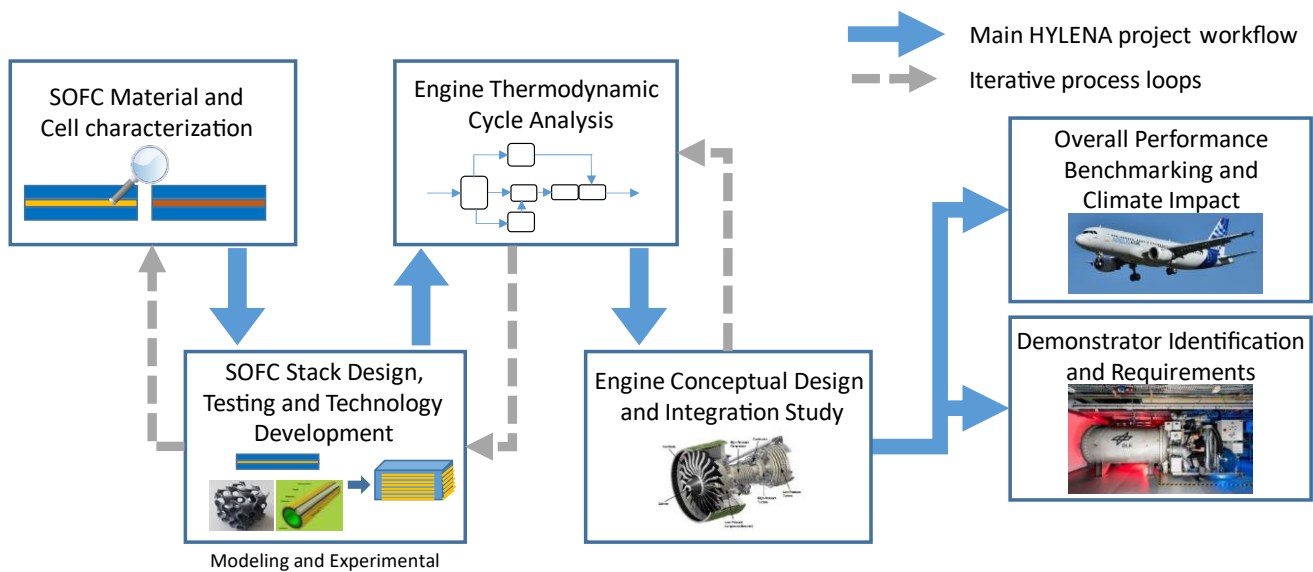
Main HYLENA project workflow

Iterative process loops

SOFC Material and Cell characterization

Engine Thermodynamic Cycle Analysis

Overall Performance Benchmarking and Climate Impact

SOFC Stack Design, Testing and Technology Development

Modeling and Experimental

Engine Conceptual Design and Integration Study

Demonstrator Identification and Requirements